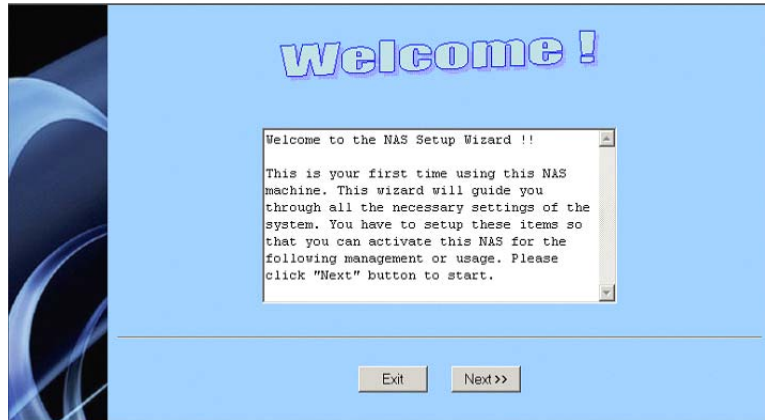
Welcome !

Welcome to the NAS Setup Wizard !!

This is your first time using this NAS machine. This wizard will guide you through all the necessary settings of the system. You have to setup these items so that you can activate this NAS for the following management or usage. Please click "Next" button to start.

Exit

Next>>